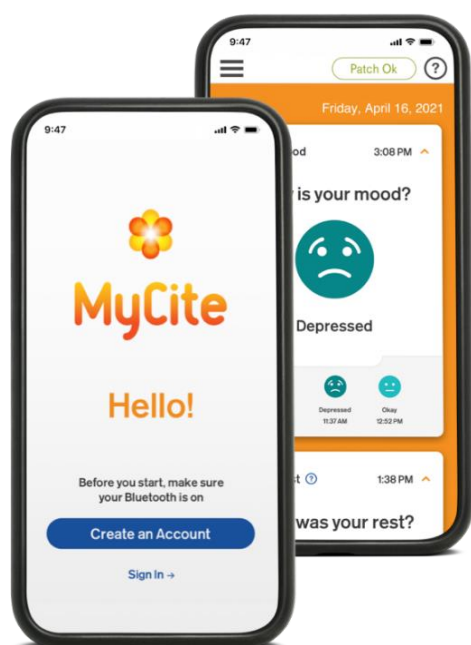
9:47

MyCite

Hello!

Before you start, make sure your Bluetooth is on

Create an Account

Sign In →

9:47

Patch Ok

?

Friday, April 16, 2021

od 3:08 PM

is your mood?

Depressed

Depressed
11:37 AM

Okay
12:52 PM

t 1:38 PM

was your rest?